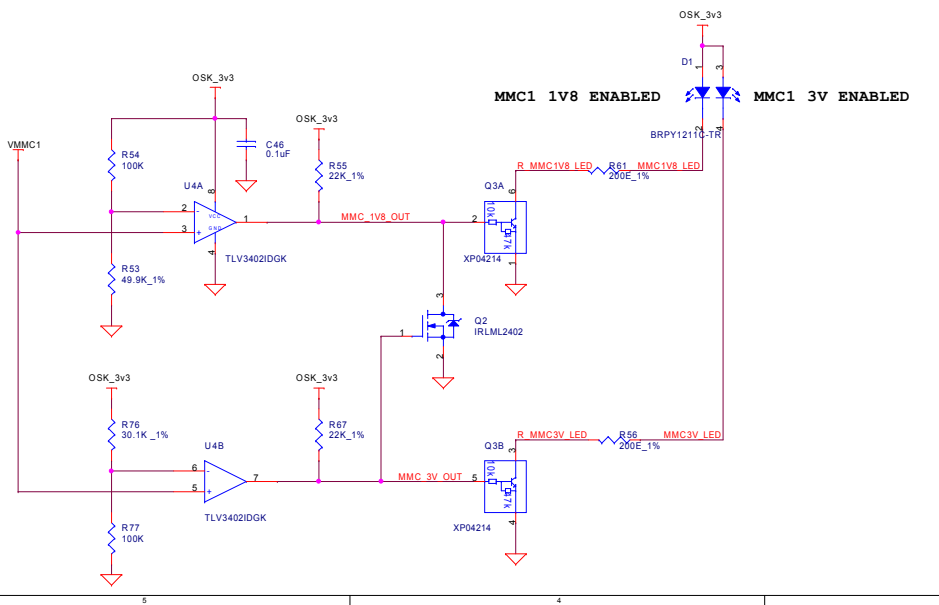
OSK_3v3

D1

1 3

MMC1 1V8 ENABLED

MMC1 3V ENABLED

2 4

BRPY1211C-TR

OSK_3v3

VMMC1

R54
100K

C46
0.1uF

OSK_3v3

R55
22K_1%

U4A

8

2

3

VCC

GND

1

4

TLV3402IDGK

MMC_1V8_OUT

R_MMC1V8_LED

R61

MMC1V8_LED

200E_1%

Q3A

6

2

10k

47k

1

XP04214

R53
49.9K_1%

3

1

Q2
IRLML2402

2

OSK_3v3

R76
30.1K _1%

U4B

6

5

7

TLV3402IDGK

OSK_3v3

R67
22K_1%

MMC_3V_OUT

R_MMC3V_LED

R56

200E_1%

MMC3V_LED

Q3B

3

5

10k

47k

4

XP04214

R77
100K

5

4